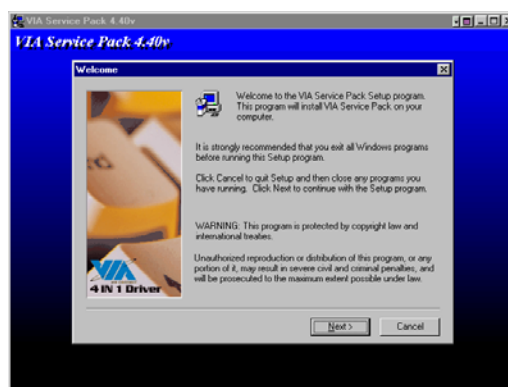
VIA Service Pack 4.40v

VIA Service Pack 4.40v

Welcome

Welcome to the VIA Service Pack Setup program. This program will install VIA Service Pack on your computer.

It is strongly recommended that you exit all Windows programs before running this Setup program.

Click Cancel to quit Setup and then close any programs you have running. Click Next to continue with the Setup program.

WARNING: This program is protected by copyright law and international treaties.

Unauthorized reproduction or distribution of this program, or any portion of it, may result in severe civil and criminal penalties, and will be prosecuted to the maximum extent possible under law.

VIA

4 IN 1 Driver

Next >

Cancel